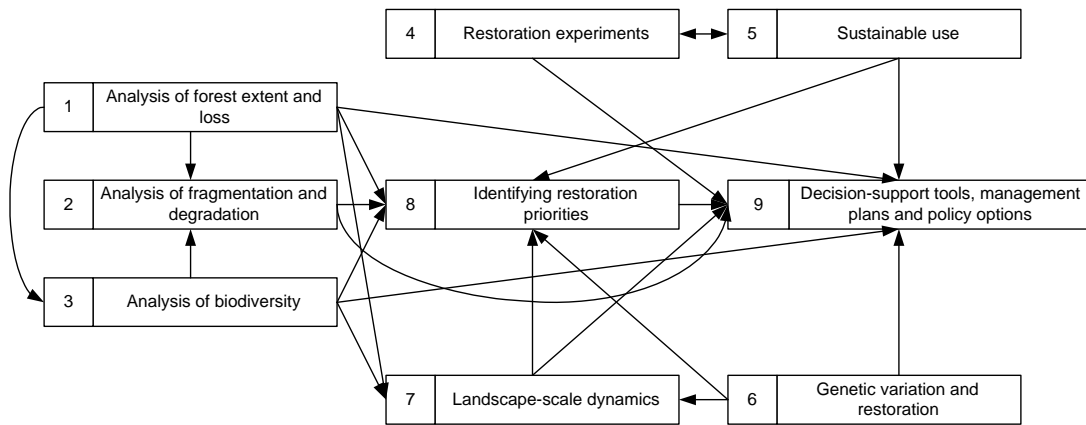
4 Restoration experiments

5 Sustainable use

1 Analysis of forest extent and loss

2 Analysis of fragmentation and degradation

8 Identifying restoration priorities

9 Decision-support tools, management plans and policy options

3 Analysis of biodiversity

7 Landscape-scale dynamics

6 Genetic variation and restoration